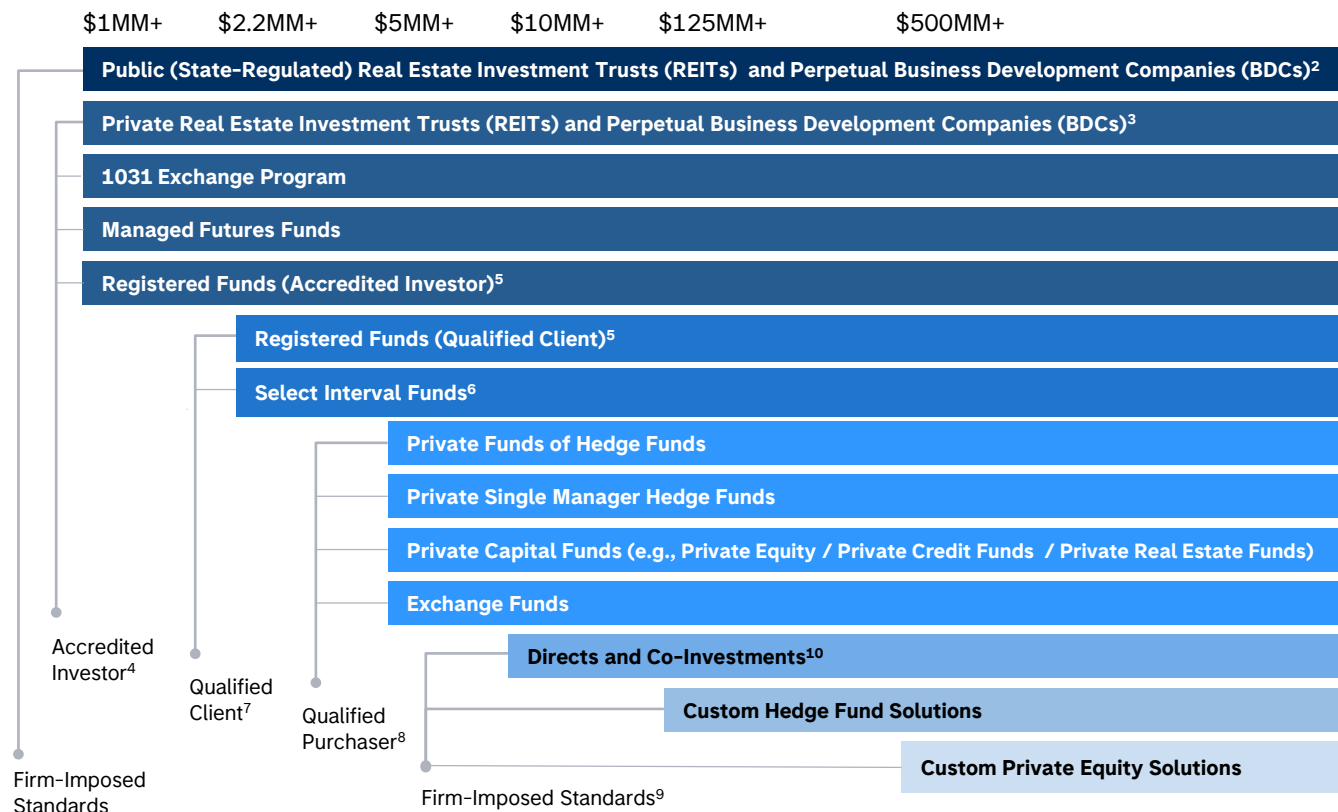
$1MM+ $2.2MM+ $5MM+ $10MM+ $125MM+ $500MM+

Public (State-Regulated) Real Estate Investment Trusts (REITs) and Perpetual Business Development Companies (BDCs)$^2$

Private Real Estate Investment Trusts (REITs) and Perpetual Business Development Companies (BDCs)$^3$

1031 Exchange Program

Managed Futures Funds

Registered Funds (Accredited Investor)$^5$

Registered Funds (Qualified Client)$^5$

Select Interval Funds$^6$

Private Funds of Hedge Funds

Private Single Manager Hedge Funds

Private Capital Funds (e.g., Private Equity / Private Credit Funds / Private Real Estate Funds)

Exchange Funds

Directs and Co-Investments$^{10}$

Custom Hedge Fund Solutions

Custom Private Equity Solutions

Accredited Investor$^4$

Qualified Client$^7$

Qualified Purchaser$^8$

Firm-Imposed Standards

Firm-Imposed Standards$^9$